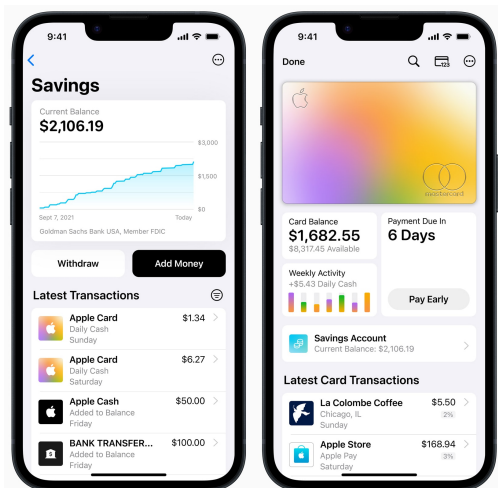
9:41

Savings

Current Balance
$2,106.19

$3,000
$1,500
$0
Sept 7, 2021
Today
Goldman Sachs Bank USA, Member FDIC

Withdraw
Add Money

Latest Transactions

Apple Card
Daily Cash
Sunday
$1.34

Apple Card
Daily Cash
Saturday
$6.27

Apple Cash
Added to Balance
Friday
$50.00

BANK TRANSFER...
Added to Balance
Friday
$100.00

9:41

Done

mastercard

Card Balance
$1,682.55
$8,317.45 Available

Payment Due In
6 Days

Weekly Activity
+$5.43 Daily Cash

Pay Early

Savings Account
Current Balance: $2,106.19

Latest Card Transactions

La Colombe Coffee
Chicago, IL
Sunday
$5.50
2%

Apple Store
Apple Pay
Saturday
$168.94
3%